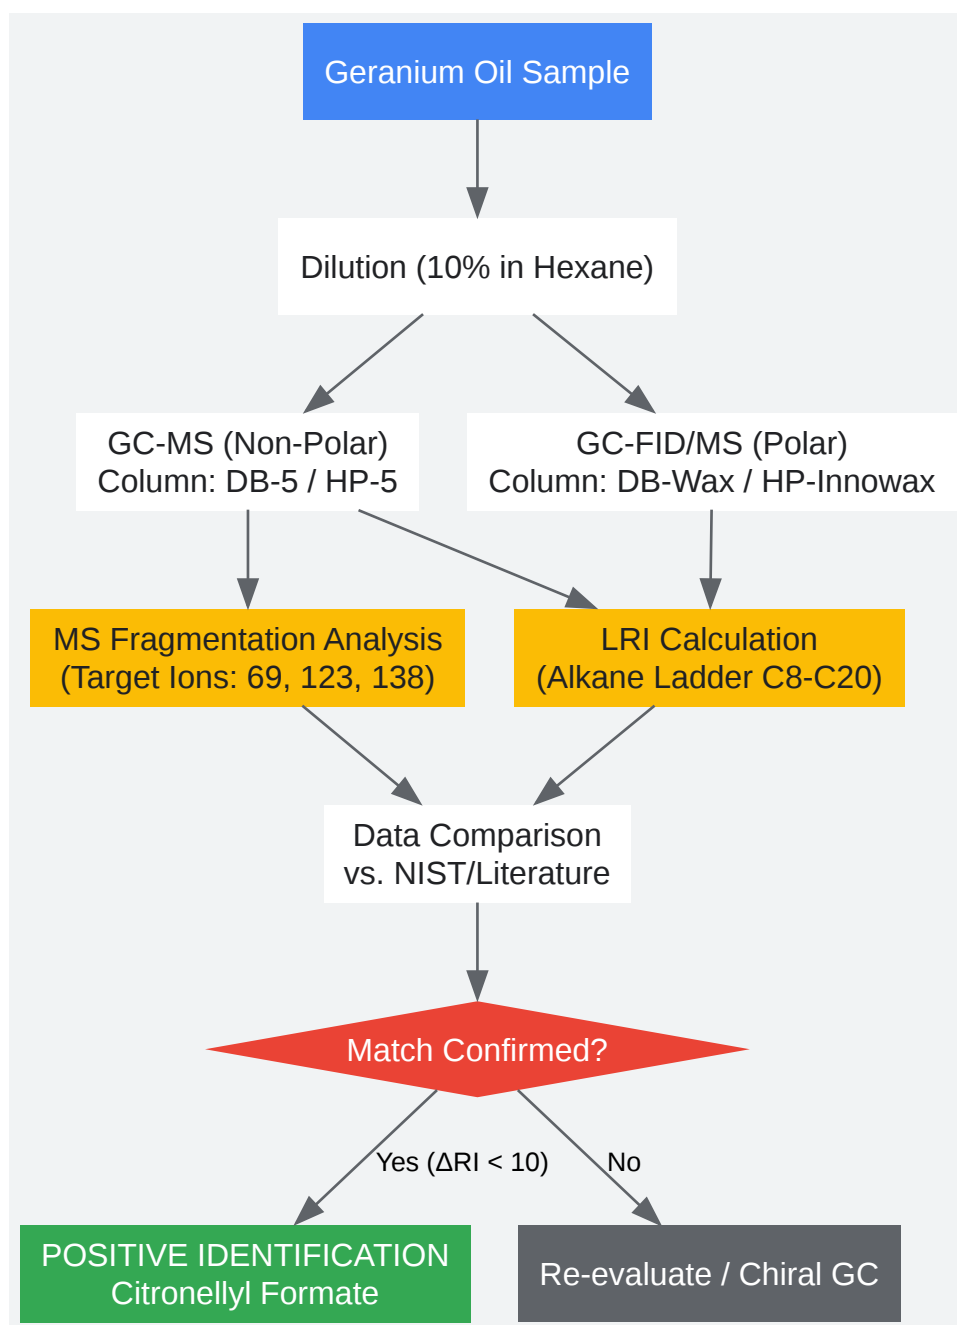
Geranium Oil Sample

Dilution (10% in Hexane)

GC-MS (Non-Polar)
Column: DB-5 / HP-5

GC-FID/MS (Polar)
Column: DB-Wax / HP-Innowax

MS Fragmentation Analysis
(Target Ions: 69, 123, 138)

LRI Calculation
(Alkane Ladder C8-C20)

Data Comparison
vs. NIST/Literature

Match Confirmed?

Yes ($\Delta$RI < 10)

No

POSITIVE IDENTIFICATION
Citronellyl Formate

Re-evaluate / Chiral GC